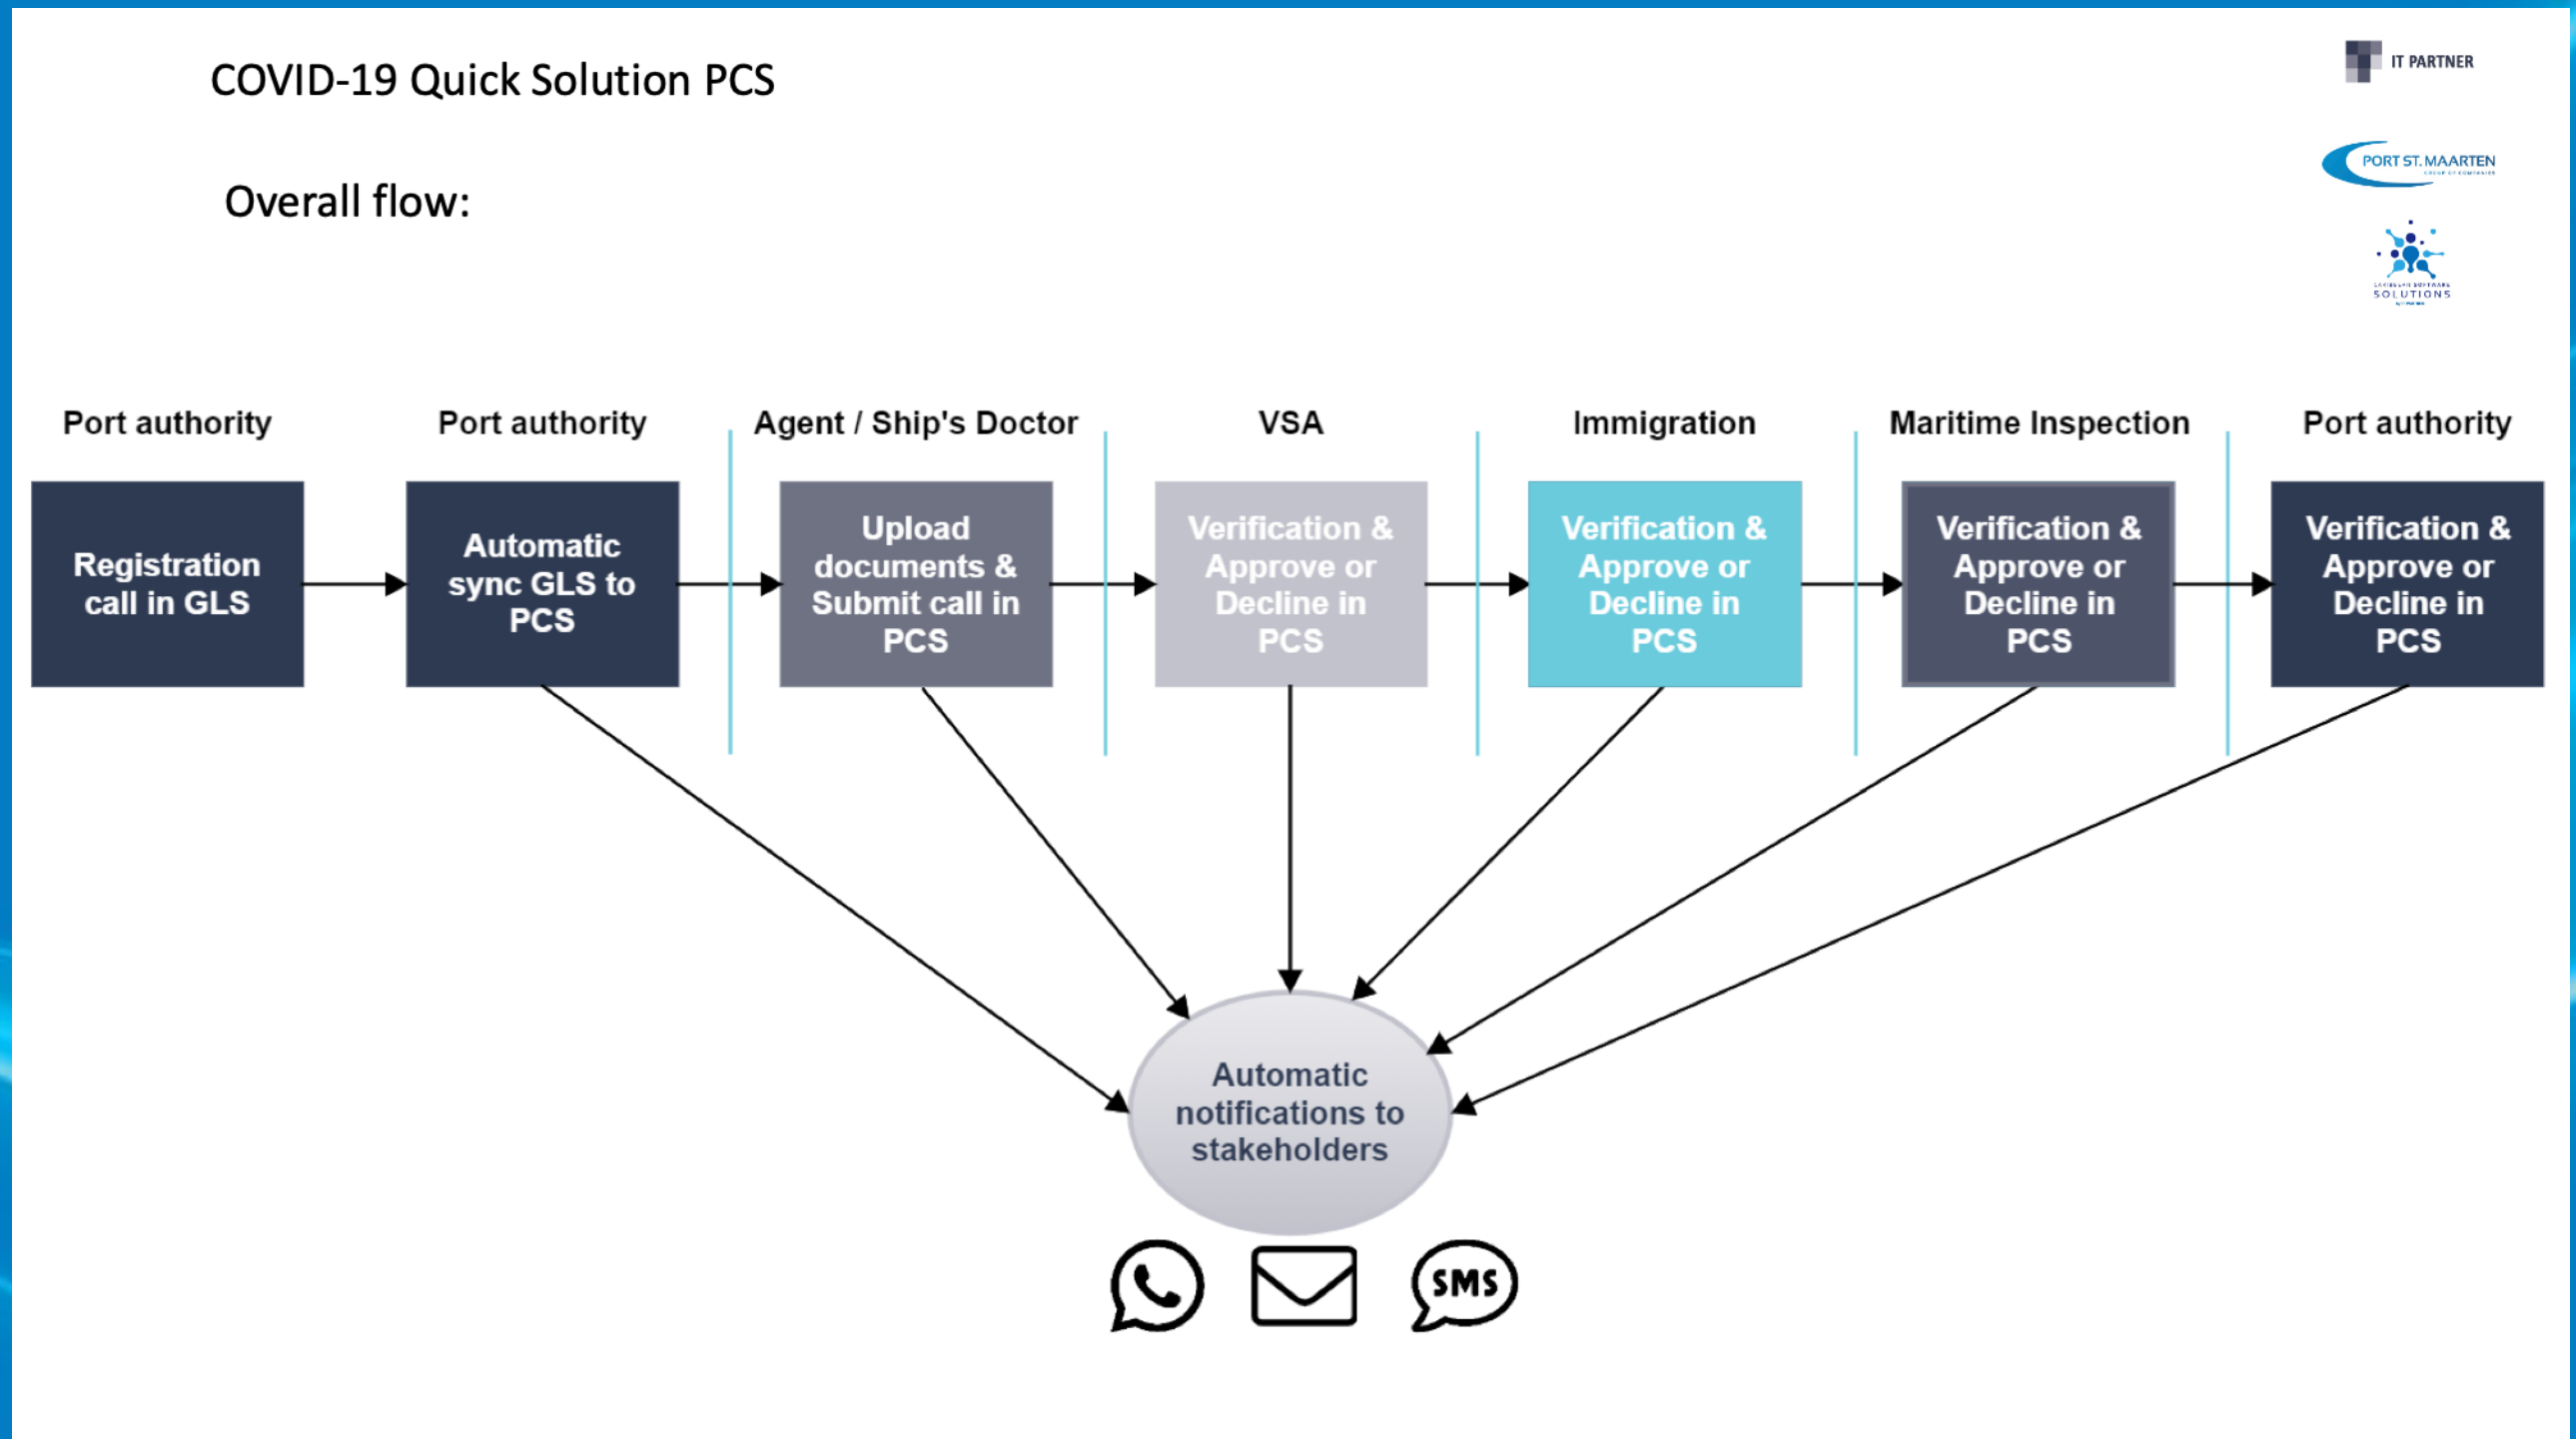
COVID-19 Quick Solution PCS

IT PARTNER

PORT ST. MAARTEN

SOLUTIONS

Overall flow:

Port authority

Registration call in GLS

Port authority

Automatic sync GLS to PCS

Agent / Ship's Doctor

Upload documents & Submit call in PCS

VSA

Verification & Approve or Decline in PCS

Immigration

Verification & Approve or Decline in PCS

Maritime Inspection

Verification & Approve or Decline in PCS

Port authority

Verification & Approve or Decline in PCS

Automatic notifications to stakeholders

SMS